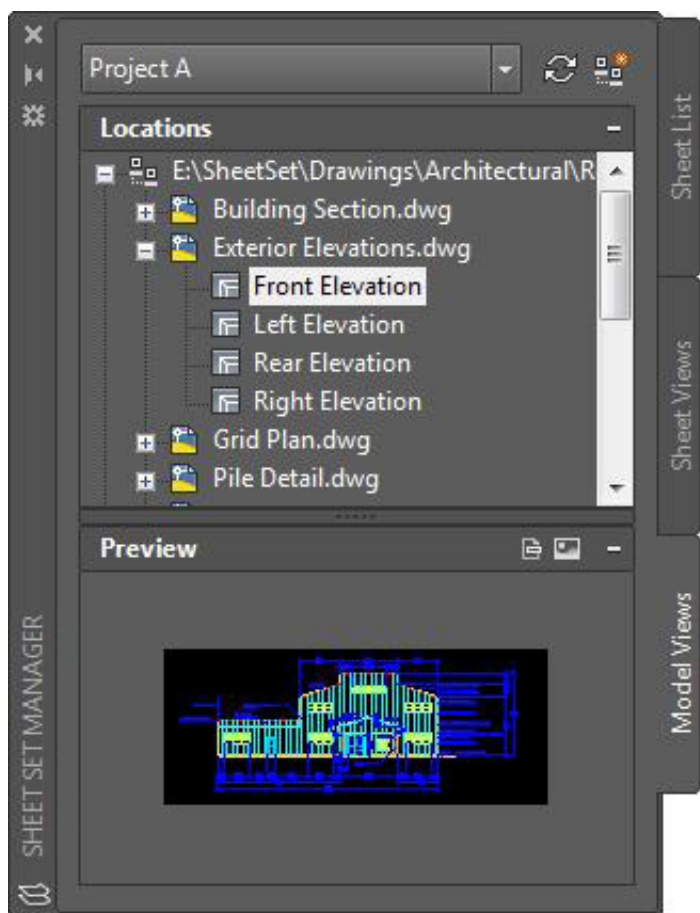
SHEET SET MANAGER

Project A

Locations

E:\SheetSet\Drawings\Architectural\R

Building Section.dwg

Exterior Elevations.dwg

Front Elevation

Left Elevation

Rear Elevation

Right Elevation

Grid Plan.dwg

Pile Detail.dwg

Preview

Sheet List

Sheet Views

Model Views